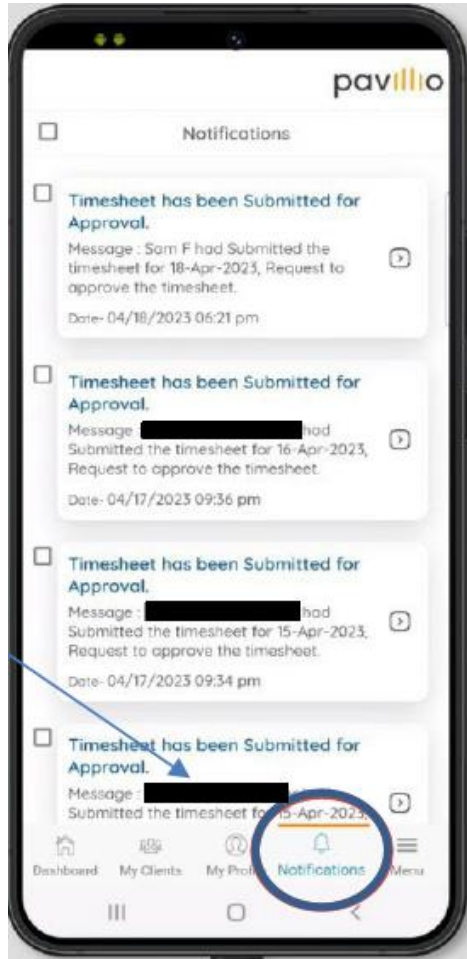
pavillio

Notifications

Timesheet has been Submitted for Approval.
Message : Sam F had Submitted the timesheet for 18-Apr-2023, Request to approve the timesheet.
Date- 04/18/2023 06:21 pm

Timesheet has been Submitted for Approval.
Message : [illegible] had Submitted the timesheet for 16-Apr-2023, Request to approve the timesheet.
Date- 04/17/2023 09:36 pm

Timesheet has been Submitted for Approval.
Message : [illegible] had Submitted the timesheet for 15-Apr-2023, Request to approve the timesheet.
Date- 04/17/2023 09:34 pm

Timesheet has been Submitted for Approval.
Message : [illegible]
Submitted the timesheet for 15-Apr-2023,

Dashboard My Clients My Profi Notifications Menu